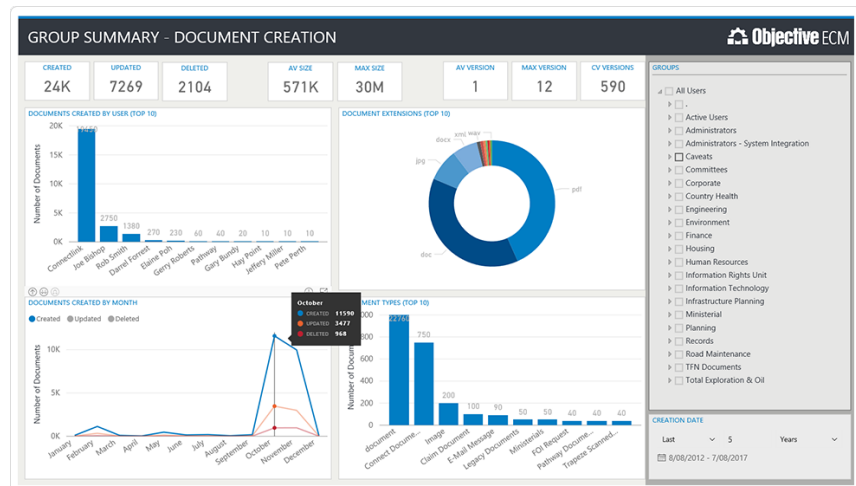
GROUP SUMMARY - DOCUMENT CREATION

Objective ECM

| CREATED | UPDATED | DELETED |
|---|---|---|
| 24K | 7269 | 2104 |

| AV SIZE | MAX SIZE |
|---|---|
| 571K | 30M |

| AV VERSION | MAX VERSION | CV VERSIONS |
|---|---|---|
| 1 | 12 | 590 |

DOCUMENTS CREATED BY USER (TOP 10)

20K
10K
0K
Number of Documents

18488
2750
1380
270
230
60
40
20
20
10

Connectlink
Joe Bishop
Rob Smith
Darrel Forrest
Elaine Poh
Gerry Roberts
Pathway
Gary Bundy
Hay Point
Jeffery Miller
Pete Perth

DOCUMENT EXTENSIONS (TOP 10)

xml
wav
docx
jpg
pdf
doc

DOCUMENTS CREATED BY MONTH

Created Updated Deleted

10K
5K
0K
Number of Documents

January
February
March
April
May
June
July
August
September
October
November
December

October
CREATED 11590
UPDATED 3477
DELETED 968

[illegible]MENT TYPES (TOP 10)

800
600
400
200
0
Number of Documents

2276
750
200
100
90
50
50
40
20
20

document
Connect Docume...
Image
Claim Document
E-Mail Message
Legacy Documents
Ministerials
FOI Request
Pathway Docume...
Trapeze Scanned...

GROUPS

All Users
-
Active Users
Administrators
Administrators - System Integration
Caveats
Committees
Corporate
Country Health
Engineering
Environment
Finance
Housing
Human Resources
Information Rights Unit
Information Technology
Infrastructure Planning
Ministerial
Planning
Records
Road Maintenance
TFN Documents
Total Exploration & Oil

CREATION DATE

Last 5 Years

8/08/2012 - 7/08/2017